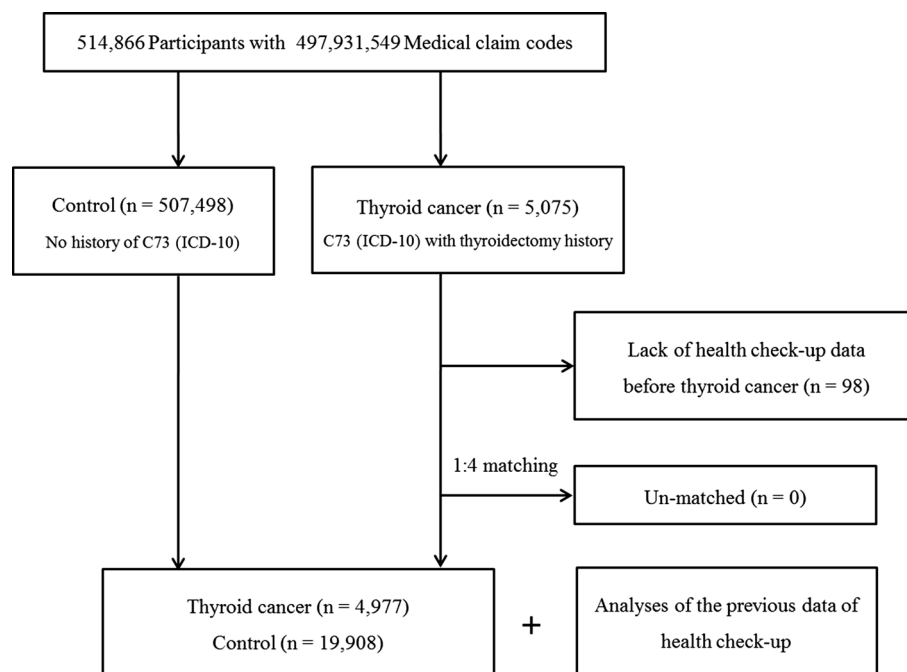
514,866 Participants with 497,931,549 Medical claim codes

Control (n = 507,498)
No history of C73 (ICD-10)

Thyroid cancer (n = 5,075)
C73 (ICD-10) with thyroidectomy history

Lack of health check-up data before thyroid cancer (n = 98)

1:4 matching

Un-matched (n = 0)

Thyroid cancer (n = 4,977)
Control (n = 19,908)

+

Analyses of the previous data of health check-up